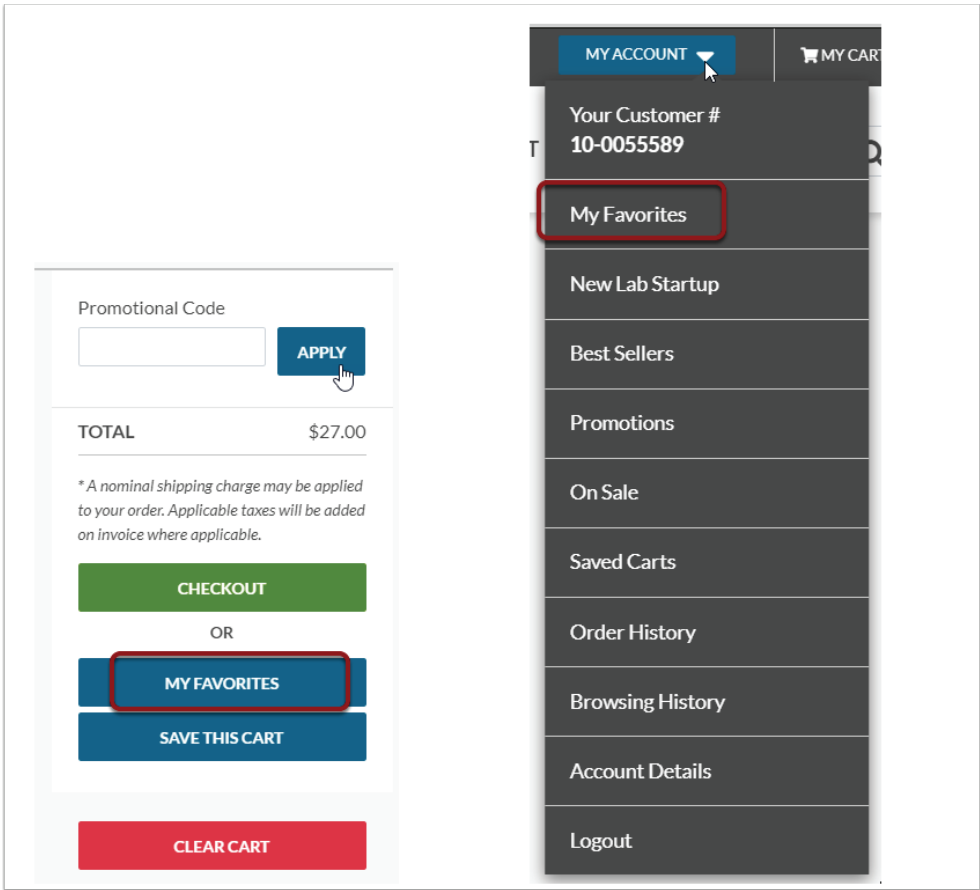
Promotional Code

APPLY

TOTAL $27.00

* A nominal shipping charge may be applied to your order. Applicable taxes will be added on invoice where applicable.

CHECKOUT

OR

MY FAVORITES

SAVE THIS CART

CLEAR CART

MY ACCOUNT

MY CART

Your Customer #
10-0055589

My Favorites

New Lab Startup

Best Sellers

Promotions

On Sale

Saved Carts

Order History

Browsing History

Account Details

Logout